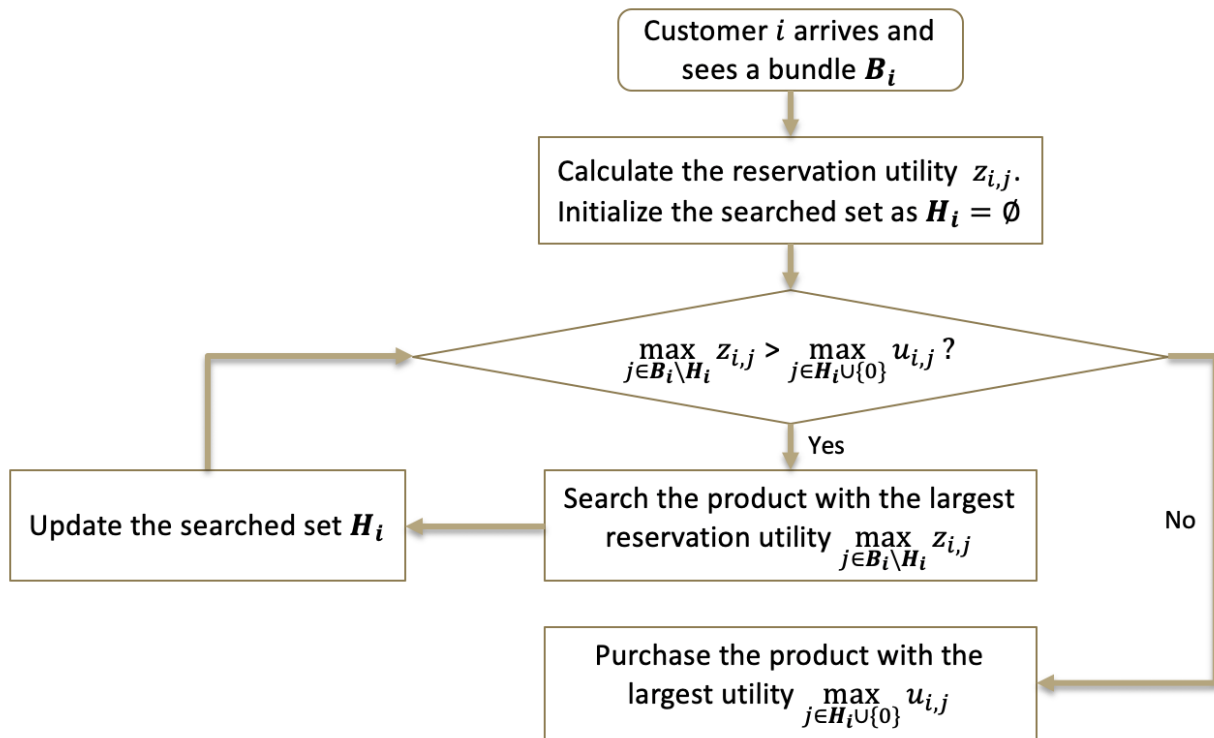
Customer $i$ arrives and sees a bundle $\boldsymbol{B_i}$

Calculate the reservation utility $z_{i,j}$. Initialize the searched set as $\boldsymbol{H_i} = \emptyset$

$\max_{j \in \boldsymbol{B_i} \setminus \boldsymbol{H_i}} z_{i,j} > \max_{j \in \boldsymbol{H_i} \cup \{0\}} u_{i,j}$ ?

Yes

Search the product with the largest reservation utility $\max_{j \in \boldsymbol{B_i} \setminus \boldsymbol{H_i}} z_{i,j}$

Update the searched set $\boldsymbol{H_i}$

No

Purchase the product with the largest utility $\max_{j \in \boldsymbol{H_i} \cup \{0\}} u_{i,j}$